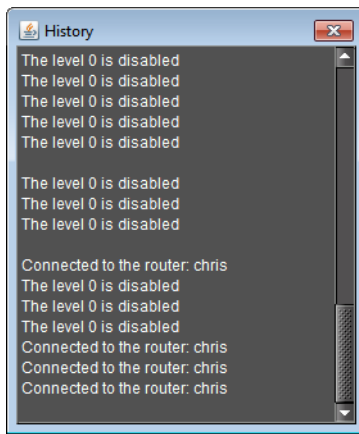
History

The level 0 is disabled
The level 0 is disabled
The level 0 is disabled
The level 0 is disabled
The level 0 is disabled

The level 0 is disabled
The level 0 is disabled
The level 0 is disabled

Connected to the router: chris
The level 0 is disabled
The level 0 is disabled
The level 0 is disabled
Connected to the router: chris
Connected to the router: chris
Connected to the router: chris